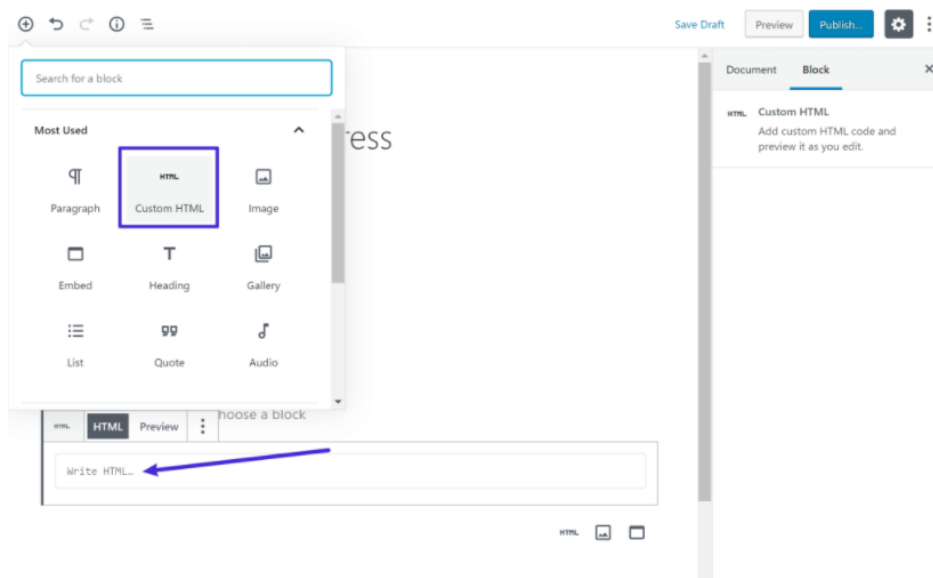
Save Draft Preview Publish...

Search for a block

Most Used

HTML

Paragraph

Custom HTML

Image

Embed

Heading

Gallery

List

Quote

Audio

ress

hoose a block

HTML

HTML

Preview

Write HTML…

HTML

Document

Block

×

HTML

Custom HTML

Add custom HTML code and preview it as you edit.